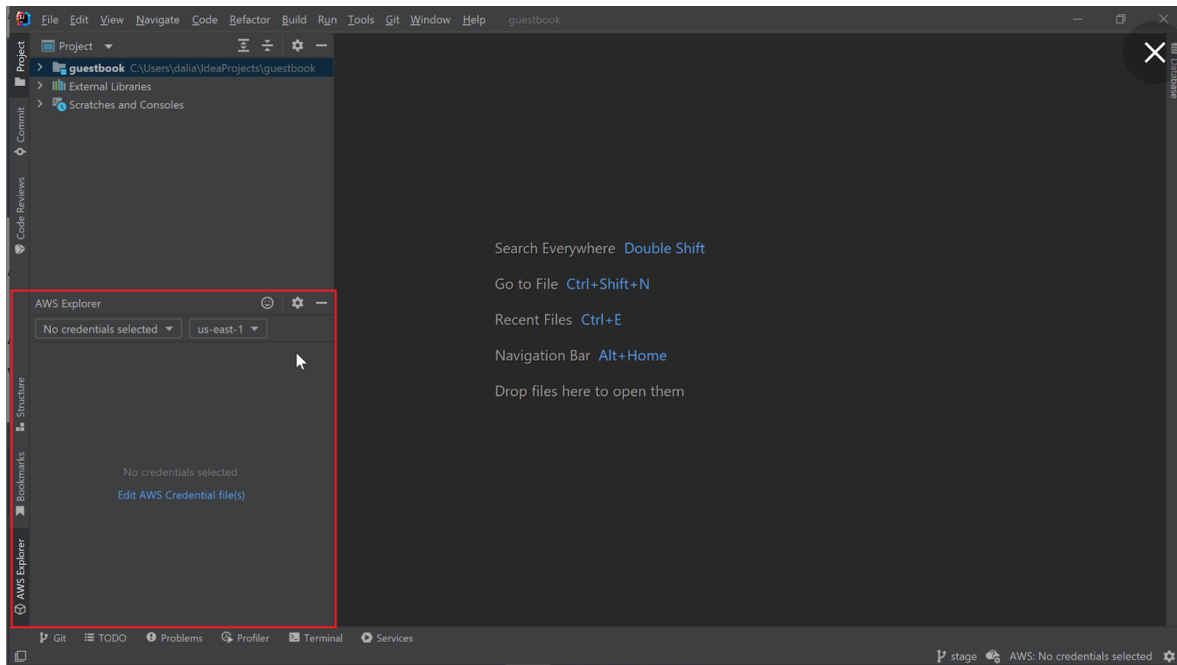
File Edit View Navigate Code Refactor Build Run Tools Git Window Help guestbook

Project
Commit
Code Reviews
Structure
Bookmarks
AWS Explorer

Project

guestbook C:\Users\dalia\IdeaProjects\guestbook
External Libraries
Scratches and Consoles

AWS Explorer
No credentials selected
us-east-1

No credentials selected
Edit AWS Credential file(s)

Database

Search Everywhere Double Shift
Go to File Ctrl+Shift+N
Recent Files Ctrl+E
Navigation Bar Alt+Home
Drop files here to open them

Git TODO Problems Profiler Terminal Services

stage AWS: No credentials selected